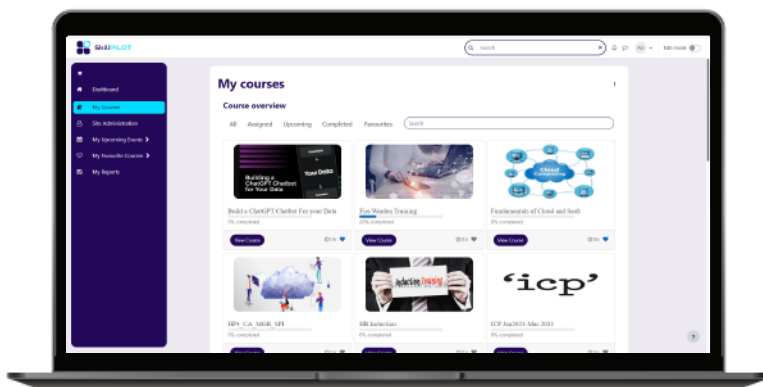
SkillPILOT

Search

AG

Edit mode

Dashboard

My Courses

Site Administration

My Upcoming Events

My Favourite Courses

My Reports

My courses

Course overview

All Assigned Upcoming Completed Favourites

Search

Building a ChatGPT Chatbot for Your Data

Your Data

Build a ChatGPT Chatbot For your Data

0% completed

View Course

Fire Warden Training

20% completed

View Course

Cloud Computing

Fundamentals of Cloud and SaaS

0% completed

View Course

HPI_CA_MGR_SPI

0% completed

Induction Training

SBI Induction

0% completed

'icp'

ICP Jan2021-Mar 2021

0% completed

?